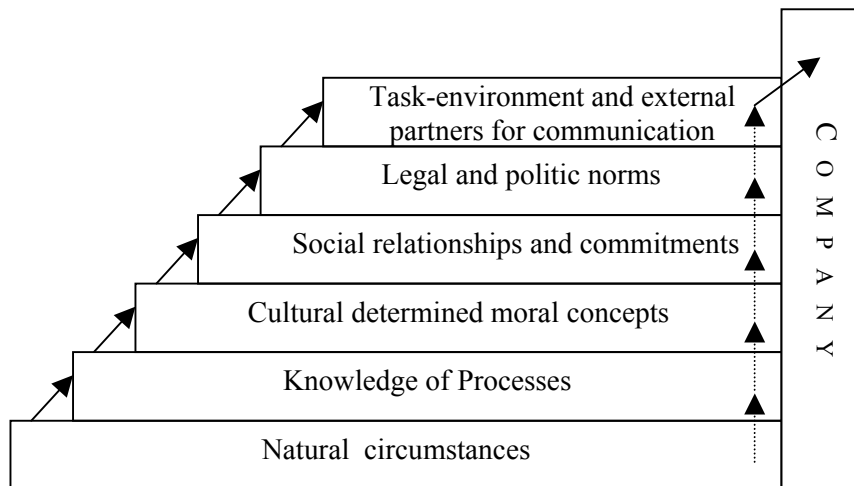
Task-environment and external partners for communication

Legal and politic norms

Social relationships and commitments

Cultural determined moral concepts

Knowledge of Processes

Natural circumstances

C O M P A N Y